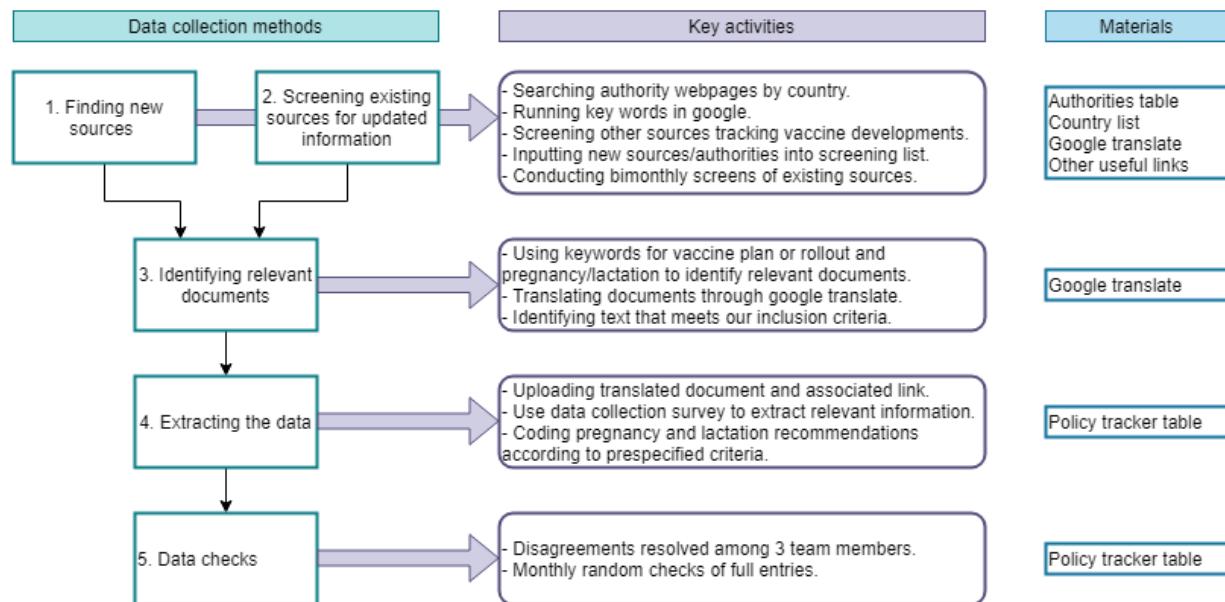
Data collection methods

Key activities

Materials

1. Finding new sources

2. Screening existing sources for updated information

- Searching authority webpages by country.
- Running key words in google.
- Screening other sources tracking vaccine developments.
- Inputting new sources/authorities into screening list.
- Conducting bimonthly screens of existing sources.

Authorities table
Country list
Google translate
Other useful links

3. Identifying relevant documents

- Using keywords for vaccine plan or rollout and pregnancy/lactation to identify relevant documents.
- Translating documents through google translate.
- Identifying text that meets our inclusion criteria.

Google translate

4. Extracting the data

- Uploading translated document and associated link.
- Use data collection survey to extract relevant information.
- Coding pregnancy and lactation recommendations according to prespecified criteria.

Policy tracker table

5. Data checks

- Disagreements resolved among 3 team members.
- Monthly random checks of full entries.

Policy tracker table